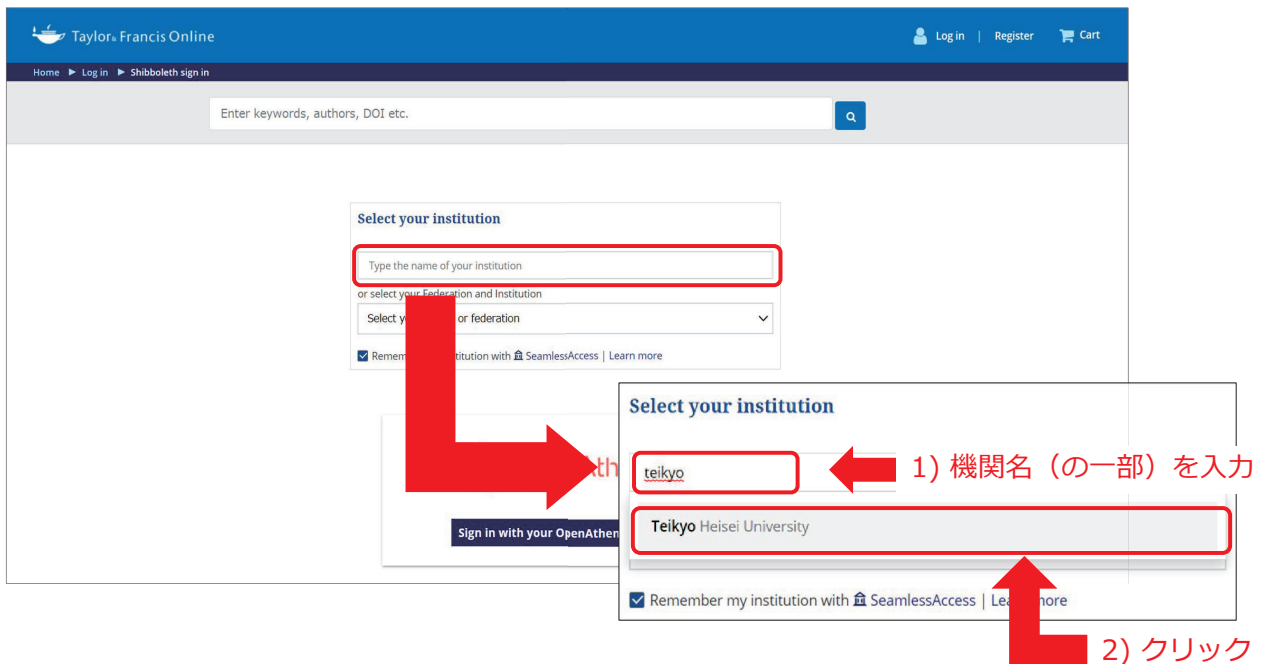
Taylor & Francis Online

Log in | Register Cart

Home ▶ Log in ▶ Shibboleth sign in

Enter keywords, authors, DOI etc.

Select your institution

Type the name of your institution

or select your Federation and Institution

Select y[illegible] or federation

Remem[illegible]titution with SeamlessAccess | Learn more

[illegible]th

Sign in with your OpenAthen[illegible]

Select your institution

teikyo

1) 機関名（の一部）を入力

Teikyo Heisei University

Remember my institution with SeamlessAccess | Lea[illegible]more

2) クリック